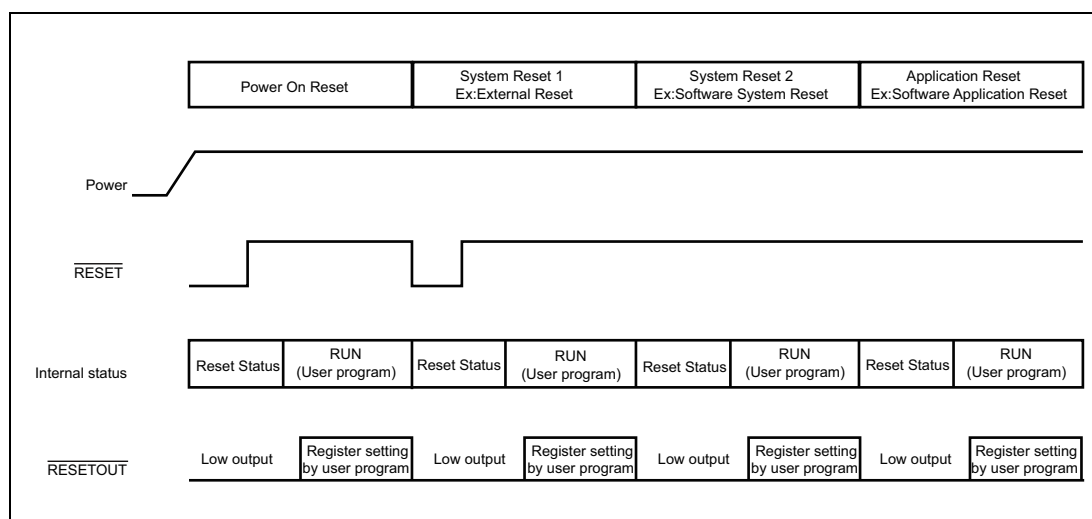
| Power On Reset | System Reset 1 Ex:External Reset | System Reset 2 Ex:Software System Reset | Application Reset Ex:Software Application Reset |
|---|---|---|---|

Power

$\overline{RESET}$

Internal status

| Reset Status | RUN (User program) | Reset Status | RUN (User program) | Reset Status | RUN (User program) | Reset Status | RUN (User program) |
|---|---|---|---|---|---|---|---|

$\overline{RESETOUT}$

Low output | Register setting by user program | Low output | Register setting by user program | Low output | Register setting by user program | Low output | Register setting by user program